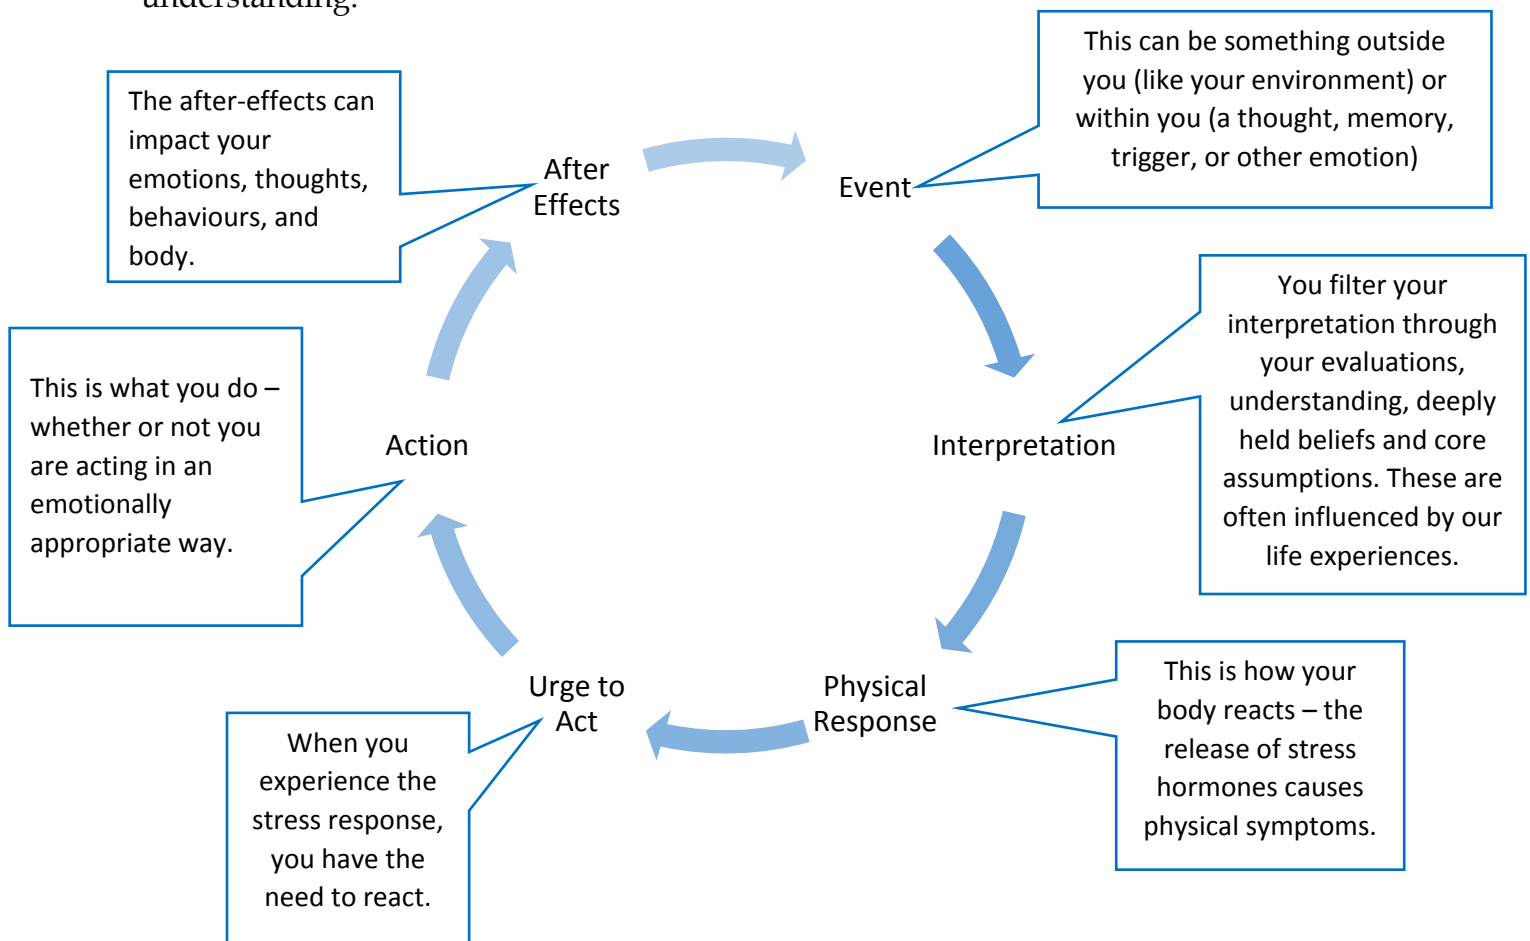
understanding.

The after-effects can impact your emotions, thoughts, behaviours, and body.

After Effects

Event

This can be something outside you (like your environment) or within you (a thought, memory, trigger, or other emotion)

You filter your interpretation through your evaluations, understanding, deeply held beliefs and core assumptions. These are often influenced by our life experiences.

Interpretation

This is what you do – whether or not you are acting in an emotionally appropriate way.

Action

Physical Response

This is how your body reacts – the release of stress hormones causes physical symptoms.

Urge to Act

When you experience the stress response, you have the need to react.